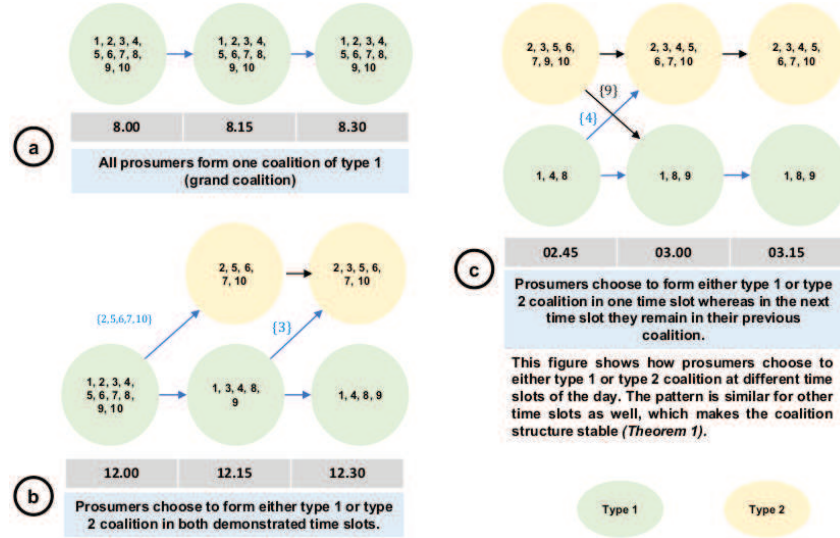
1, 2, 3, 4, 5, 6, 7, 8, 9, 10

1, 2, 3, 4, 5, 6, 7, 8, 9, 10

1, 2, 3, 4, 5, 6, 7, 8, 9, 10

| 8.00 | 8.15 | 8.30 |
|---|---|---|

a

All prosumers form one coalition of type 1 (grand coalition)

2, 5, 6, 7, 10

2, 3, 5, 6, 7, 10

{2,5,6,7,10}

{3}

1, 2, 3, 4, 5, 6, 7, 8, 9, 10

1, 3, 4, 8, 9

1, 4, 8, 9

| 12.00 | 12.15 | 12.30 |
|---|---|---|

b

Prosumers choose to form either type 1 or type 2 coalition in both demonstrated time slots.

2, 3, 5, 6, 7, 9, 10

2, 3, 4, 5, 6, 7, 10

2, 3, 4, 5, 6, 7, 10

{9}

{4}

1, 4, 8

1, 8, 9

1, 8, 9

| 02.45 | 03.00 | 03.15 |
|---|---|---|

c

Prosumers choose to form either type 1 or type 2 coalition in one time slot whereas in the next time slot they remain in their previous coalition.

This figure shows how prosumers choose to either type 1 or type 2 coalition at different time slots of the day. The pattern is similar for other time slots as well, which makes the coalition structure stable *(Theorem 1)*.

Type 1

Type 2